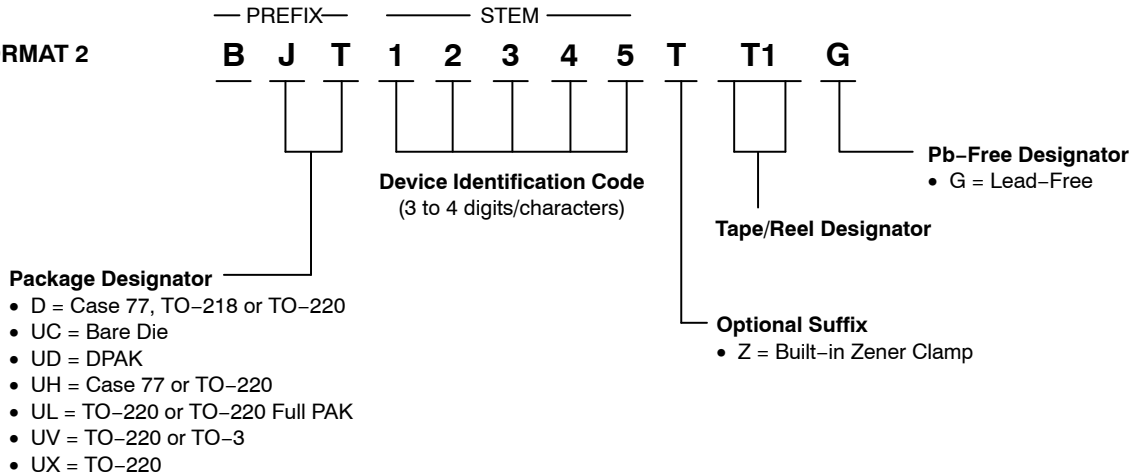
RMAT 2

PREFIX

STEM

B J T 1 2 3 4 5 T T1 G

Pb−Free Designator
• G = Lead−Free

Device Identification Code
(3 to 4 digits/characters)

Tape/Reel Designator

Package Designator
• D = Case 77, TO−218 or TO−220
• UC = Bare Die
• UD = DPAK
• UH = Case 77 or TO−220
• UL = TO−220 or TO−220 Full PAK
• UV = TO−220 or TO−3
• UX = TO−220

Optional Suffix
• Z = Built−in Zener Clamp